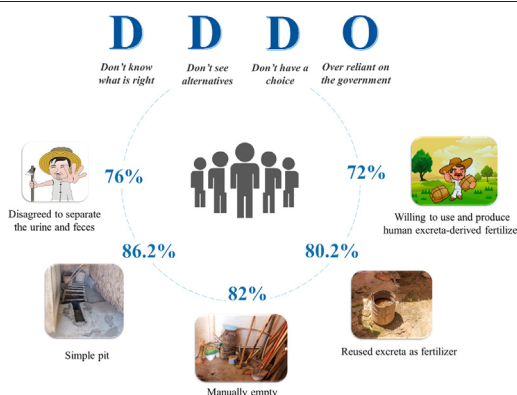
D
Don't know what is right

D
Don't see alternatives

D
Don't have a choice

O
Over reliant on the government

76%
Disagreed to separate the urine and feces

72%
Willing to use and produce human excreta-derived fertiliz

86.2%
Simple pit

80.2%
Reused excreta as fertilizer

82%
Manually empty